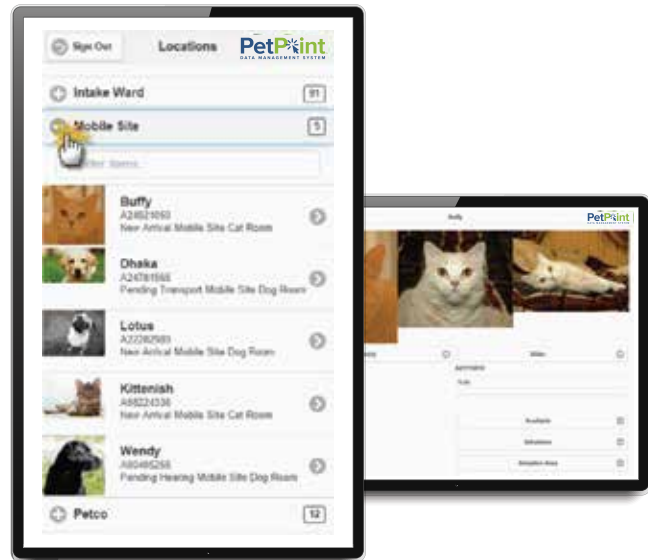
Sign Out

Locations

PetPoint
DATA MANAGEMENT SYSTEM

Intake Ward 91

Mobile Site 5

Filter Items...

Buffy
A24821093
New Arrival Mobile Site Cat Room

Dhaka
A24781555
Pending Transport Mobile Site Dog Room

Lotus
A22282585
New Arrival Mobile Site Dog Room

Kittenish
A88224336
New Arrival Mobile Site Cat Room

Wendy
A80486266
Pending Hearing Mobile Site Dog Room

Petco 12

Buffy

PetPoint

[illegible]

Video

Summary

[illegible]

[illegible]

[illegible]

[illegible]